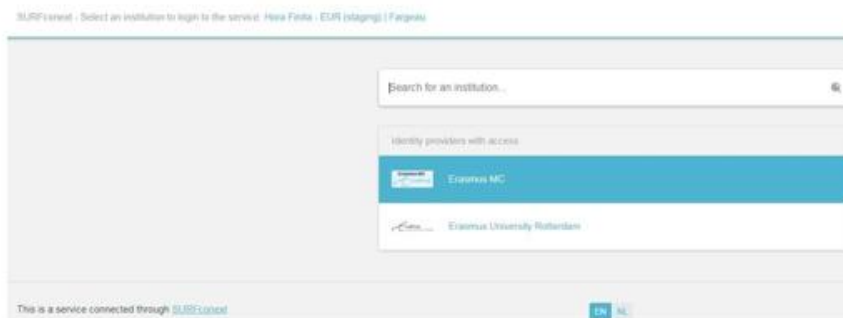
SURFconext - Select an institution to login to the service: Hora Finita - EUR (staging) | Fargeau

Search for an institution...

Identity providers with access

Erasmus MC

Erasmus University Rotterdam

This is a service connected through SURFconext

EN NL